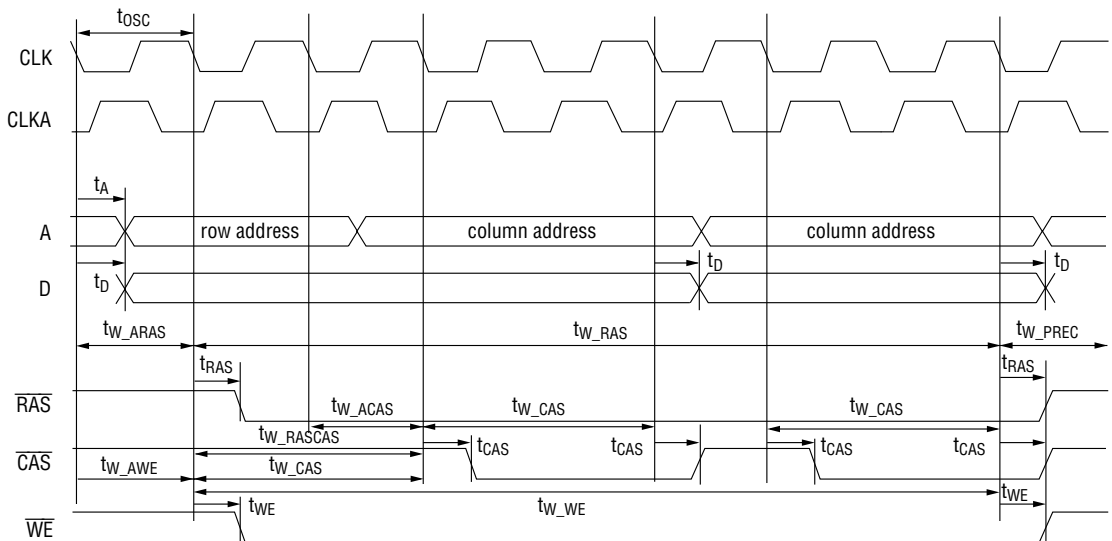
$t_{OSC}$

CLK

CLKA

$t_A$

A

row address

column address

column address

$t_D$

$t_D$

D

$t_D$

$t_{W\_ARAS}$

$t_{W\_RAS}$

$t_{W\_PREC}$

$t_{RAS}$

$t_{RAS}$

$\overline{RAS}$

$t_{W\_ACAS}$

$t_{W\_CAS}$

$t_{W\_CAS}$

$t_{W\_RASCAS}$

$t_{CAS}$

$t_{CAS}$

$t_{CAS}$

$t_{CAS}$

$\overline{CAS}$

$t_{W\_AWE}$

$t_{W\_CAS}$

$t_{WE}$

$t_{W\_WE}$

$t_{WE}$

$\overline{WE}$